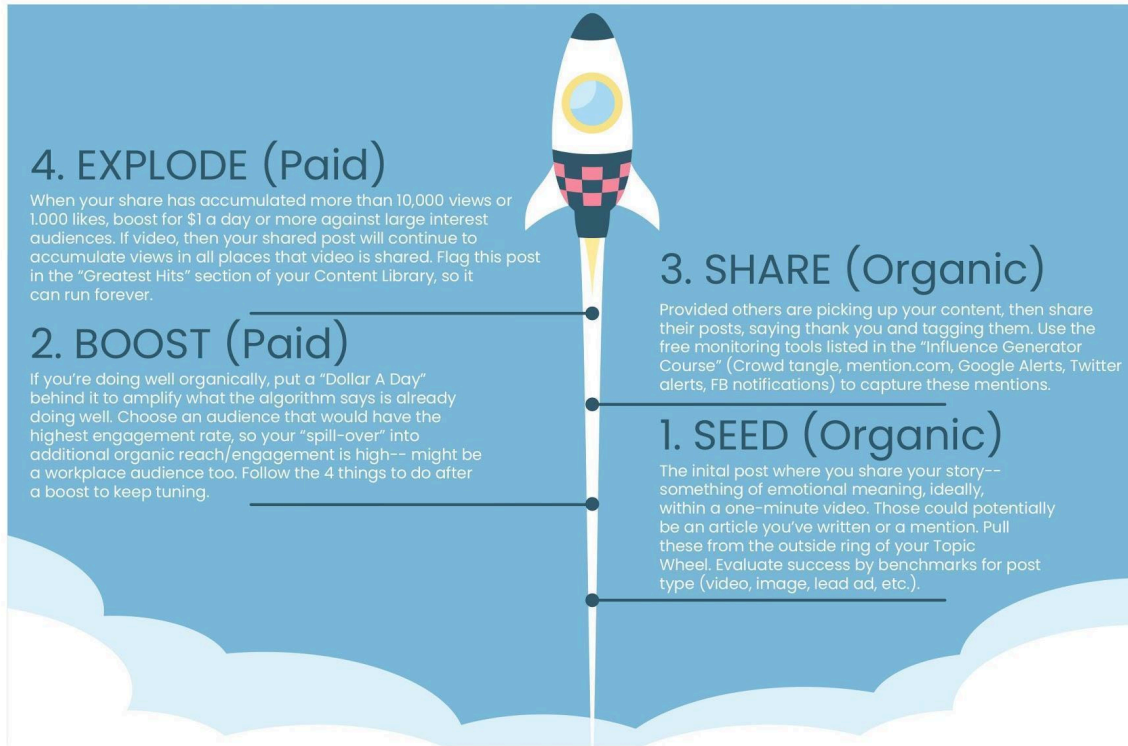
4. EXPLODE (Paid)

When your share has accumulated more than 10,000 views or 1.000 likes, boost for $1 a day or more against large interest audiences. If video, then your shared post will continue to accumulate views in all places that video is shared. Flag this post in the "Greatest Hits" section of your Content Library, so it can run forever.

3. SHARE (Organic)

Provided others are picking up your content, then share their posts, saying thank you and tagging them. Use the free monitoring tools listed in the "Influence Generator Course" (Crowd tangle, mention.com, Google Alerts, Twitter alerts, FB notifications) to capture these mentions.

2. BOOST (Paid)

If you're doing well organically, put a "Dollar A Day" behind it to amplify what the algorithm says is already doing well. Choose an audience that would have the highest engagement rate, so your "spill-over" into additional organic reach/engagement is high-- might be a workplace audience too. Follow the 4 things to do after a boost to keep tuning.

1. SEED (Organic)

The inital post where you share your story-- something of emotional meaning, ideally, within a one-minute video. Those could potentially be an article you've written or a mention. Pull these from the outside ring of your Topic Wheel. Evaluate success by benchmarks for post type (video, image, lead ad, etc.).